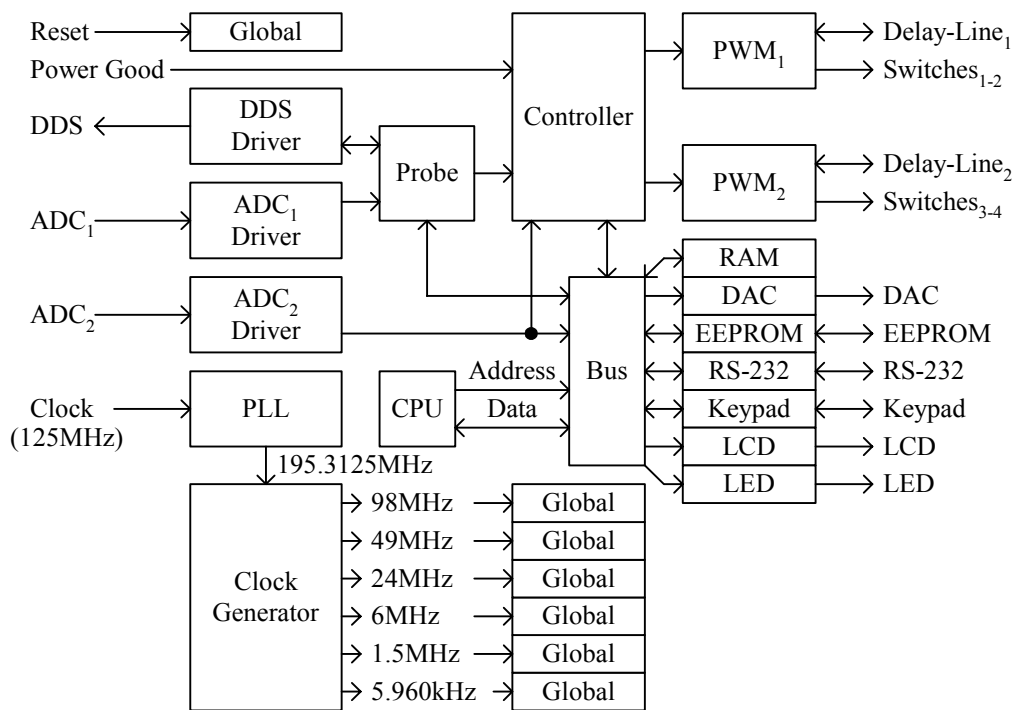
Reset
Global
Power Good
Controller
$PWM_1$
Delay-$Line_1$
$Switches_{1-2}$
DDS
DDS Driver
Probe
$PWM_2$
Delay-$Line_2$
$Switches_{3-4}$
$ADC_1$
$ADC_1$ Driver
RAM
$ADC_2$
$ADC_2$ Driver
DAC
DAC
EEPROM
EEPROM
Address
Bus
RS-232
RS-232
Clock (125MHz)
PLL
CPU
Data
Keypad
Keypad
LCD
LCD
195.3125MHz
LED
LED
Clock Generator
98MHz
Global
49MHz
Global
24MHz
Global
6MHz
Global
1.5MHz
Global
5.960kHz
Global